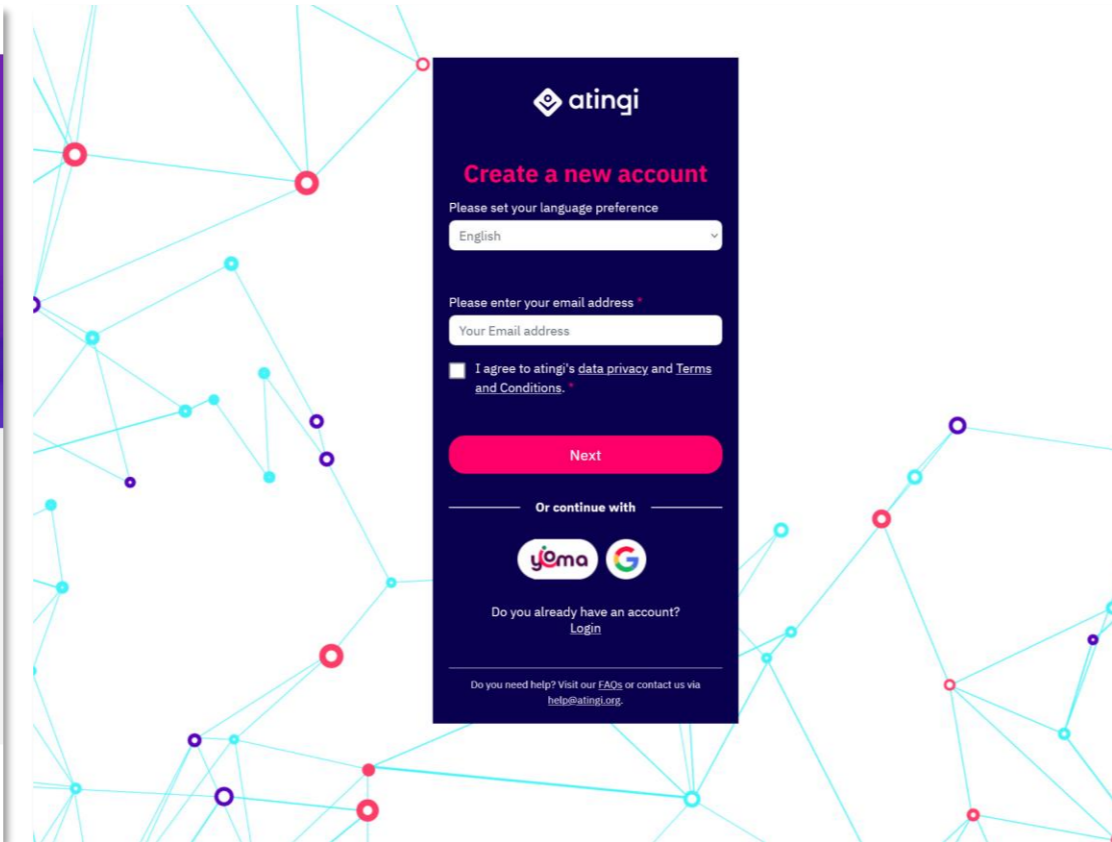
atingi

Create a new account

Please set your language preference

English

Please enter your email address *

Your Email address

I agree to atingi's data privacy and Terms and Conditions. *

Next

Or continue with

yoma

G

Do you already have an account?
Login

Do you need help? Visit our FAQs or contact us via help@atingi.org.